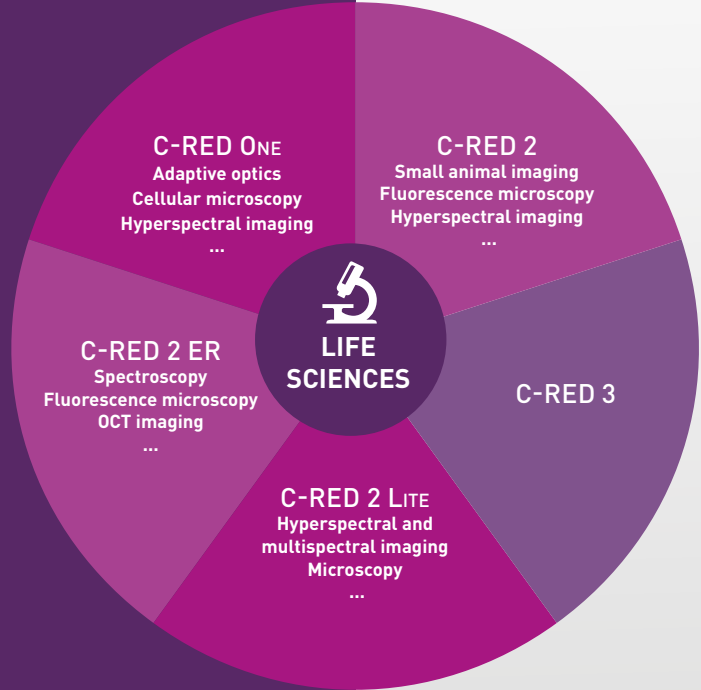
C-RED One
Adaptive optics
Cellular microscopy
Hyperspectral imaging
...

C-RED 2
Small animal imaging
Fluorescence microscopy
Hyperspectral imaging
...

LIFE SCIENCES

C-RED 2 ER
Spectroscopy
Fluorescence microscopy
OCT imaging
...

C-RED 3

C-RED 2 Lite
Hyperspectral and multispectral imaging
Microscopy
...